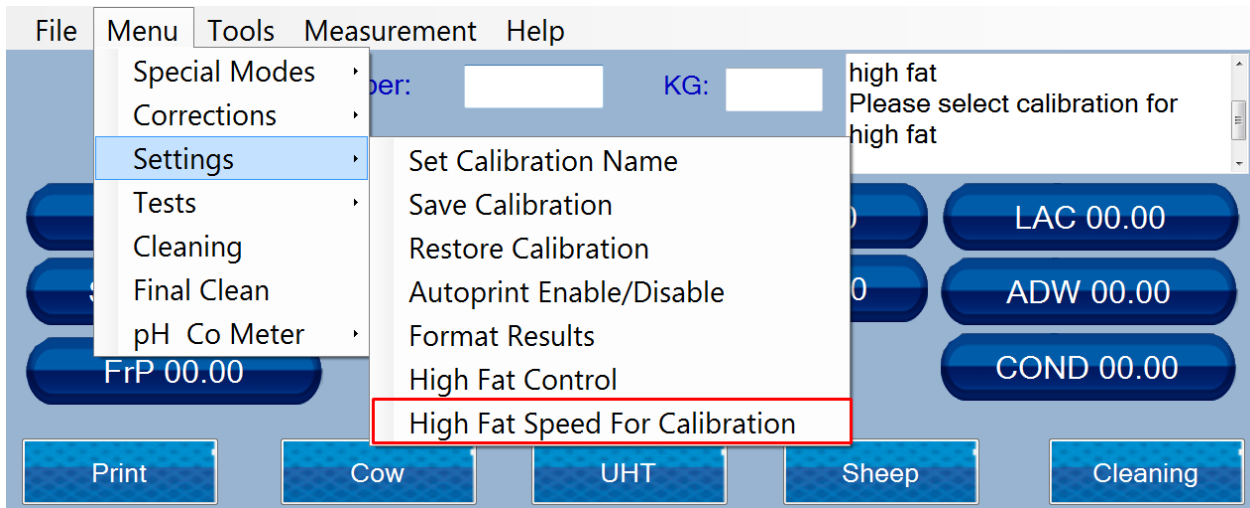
File Menu Tools Measurement Help

Special Modes
Corrections
Settings
Tests
Cleaning
Final Clean
pH Co Meter

Set Calibration Name
Save Calibration
Restore Calibration
Autoprint Enable/Disable
Format Results
High Fat Control
High Fat Speed For Calibration

ber:

KG:

high fat
Please select calibration for
high fat

LAC 00.00
ADW 00.00
COND 00.00
FrP 00.00

Print
Cow
UHT
Sheep
Cleaning